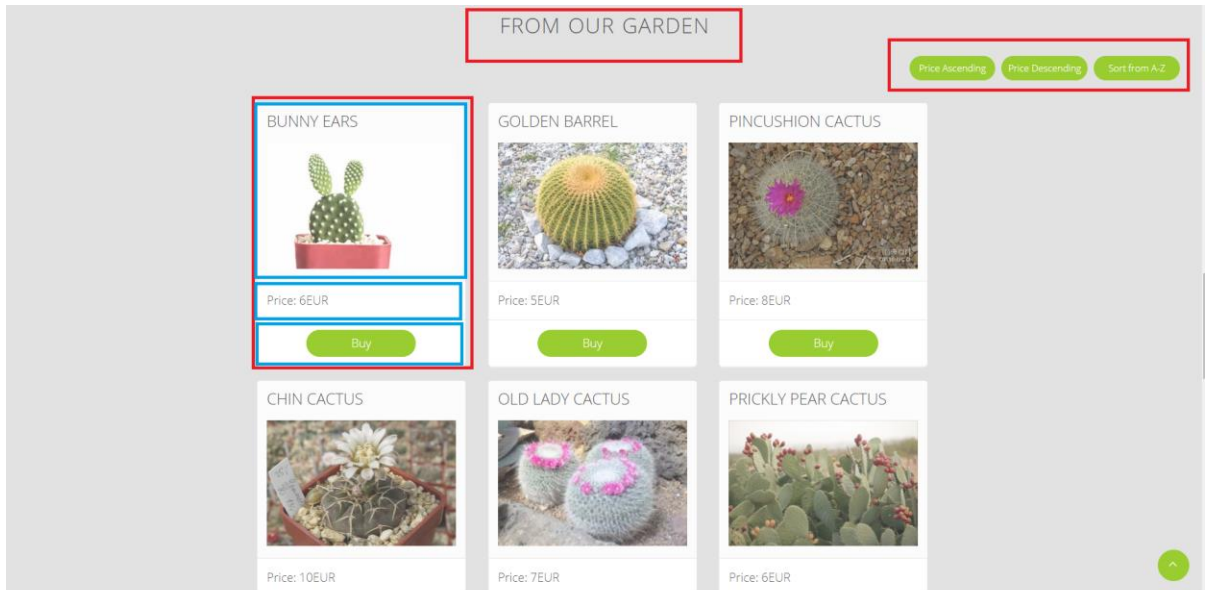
FROM OUR GARDEN

Price Ascending Price Descending Sort from A-Z

BUNNY EARS

Price: 6EUR

Buy

GOLDEN BARREL

Price: 5EUR

Buy

PINCUSHION CACTUS

Price: 8EUR

Buy

CHIN CACTUS

Price: 10EUR

OLD LADY CACTUS

Price: 7EUR

PRICKLY PEAR CACTUS

Price: 6EUR